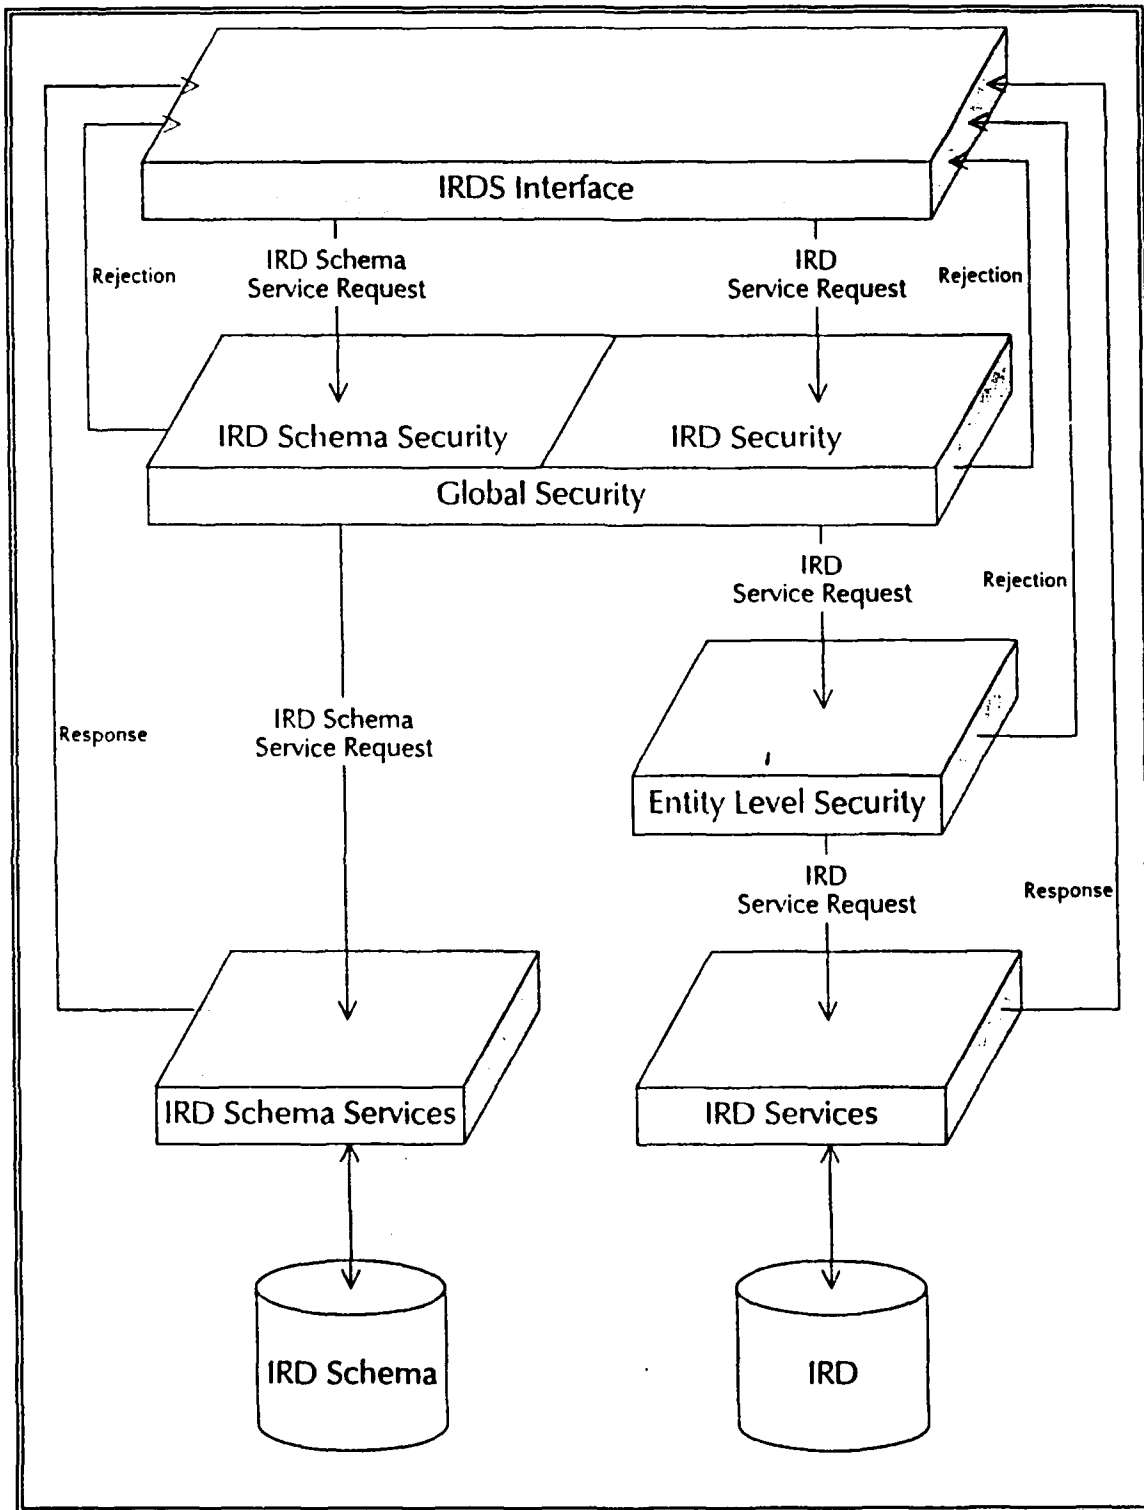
IRDS Interface

Rejection

IRD Schema Service Request

IRD Service Request

Rejection

IRD Schema Security

IRD Security

Global Security

IRD Service Request

Rejection

Response

IRD Schema Service Request

Entity Level Security

IRD Service Request

Response

IRD Schema Services

IRD Services

IRD Schema

IRD